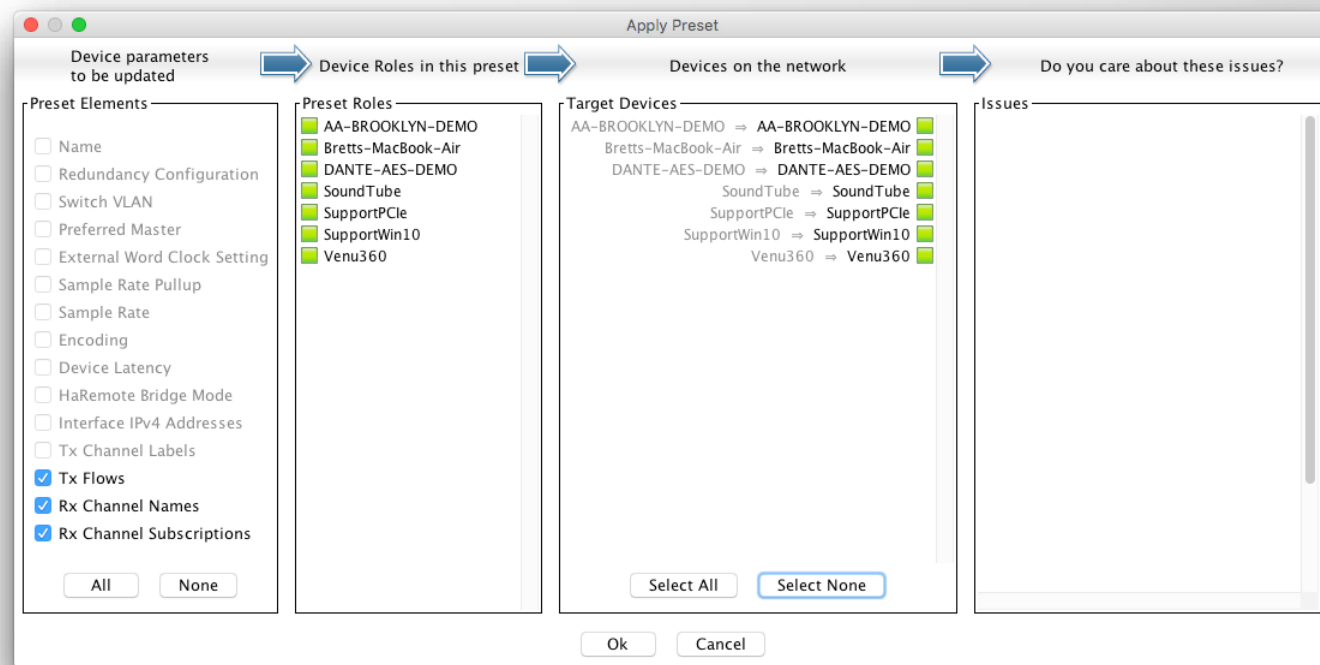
Apply Preset

Device parameters to be updated

Device Roles in this preset

Devices on the network

Do you care about these issues?

Preset Elements

Name
Redundancy Configuration
Switch VLAN
Preferred Master
External Word Clock Setting
Sample Rate Pullup
Sample Rate
Encoding
Device Latency
HaRemote Bridge Mode
Interface IPv4 Addresses
Tx Channel Labels
Tx Flows
Rx Channel Names
Rx Channel Subscriptions

All None

Preset Roles

AA-BROOKLYN-DEMO
Bretts-MacBook-Air
DANTE-AES-DEMO
SoundTube
SupportPCIe
SupportWin10
Venu360

Target Devices

AA-BROOKLYN-DEMO ⇒ AA-BROOKLYN-DEMO
Bretts-MacBook-Air ⇒ Bretts-MacBook-Air
DANTE-AES-DEMO ⇒ DANTE-AES-DEMO
SoundTube ⇒ SoundTube
SupportPCIe ⇒ SupportPCIe
SupportWin10 ⇒ SupportWin10
Venu360 ⇒ Venu360

Select All Select None

Issues

Ok Cancel